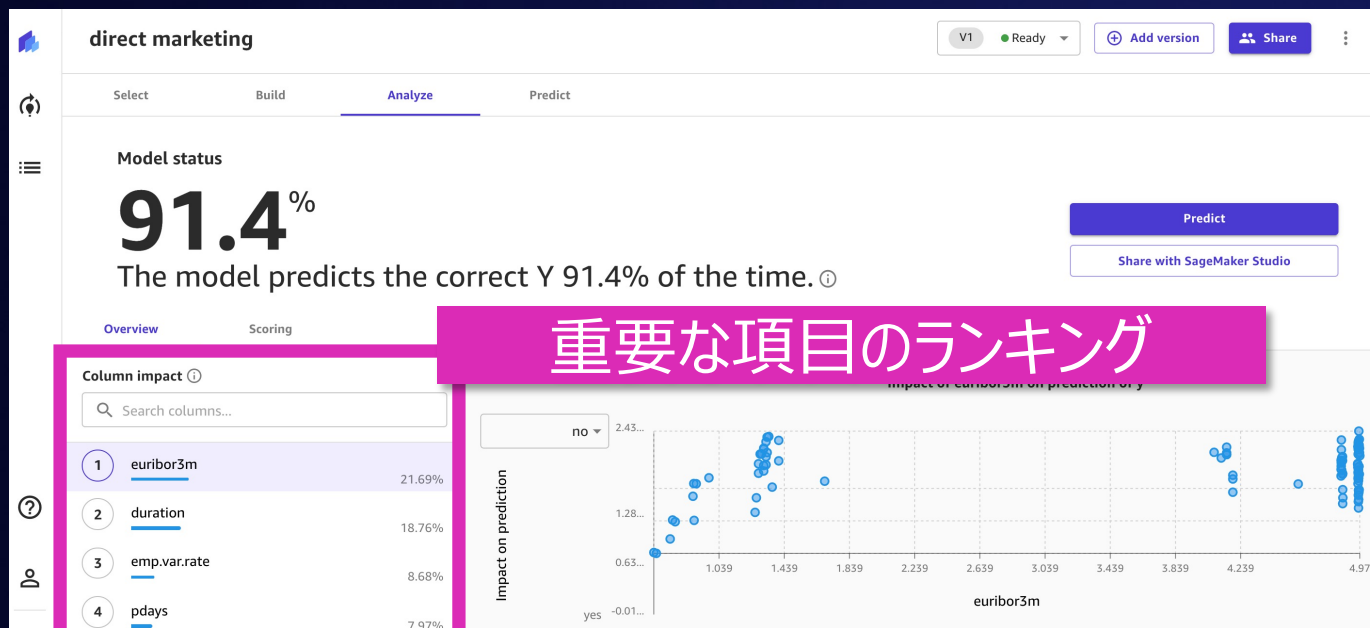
direct marketing

V1 ● Ready

Add version

Share

Select Build Analyze Predict

Model status

91.4%

The model predicts the correct Y 91.4% of the time.

Predict

Share with SageMaker Studio

Overview Scoring

重要な項目のランキング

Column impact

Search columns...

1 euribor3m 21.69%

2 duration 18.76%

3 emp.var.rate 8.68%

4 pdays 7.97%

Impact of euribor3m on prediction of y

no

Impact on prediction

2.43...
1.28...
0.63...
-0.01...

yes

1.039 1.439 1.839 2.239 2.639 3.039 3.439 3.839 4.239 4.97

euribor3m